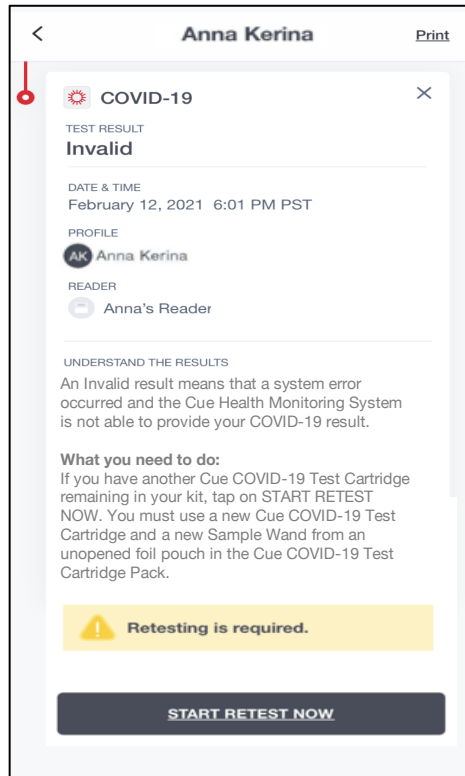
<

Anna Kerina

Print

COVID-19

×

TEST RESULT
Invalid

DATE & TIME
February 12, 2021 6:01 PM PST

PROFILE
AK Anna Kerina

READER
Anna's Reader

UNDERSTAND THE RESULTS
An Invalid result means that a system error occurred and the Cue Health Monitoring System is not able to provide your COVID-19 result.

What you need to do:
If you have another Cue COVID-19 Test Cartridge remaining in your kit, tap on START RETEST NOW. You must use a new Cue COVID-19 Test Cartridge and a new Sample Wand from an unopened foil pouch in the Cue COVID-19 Test Cartridge Pack.

Retesting is required.

START RETEST NOW